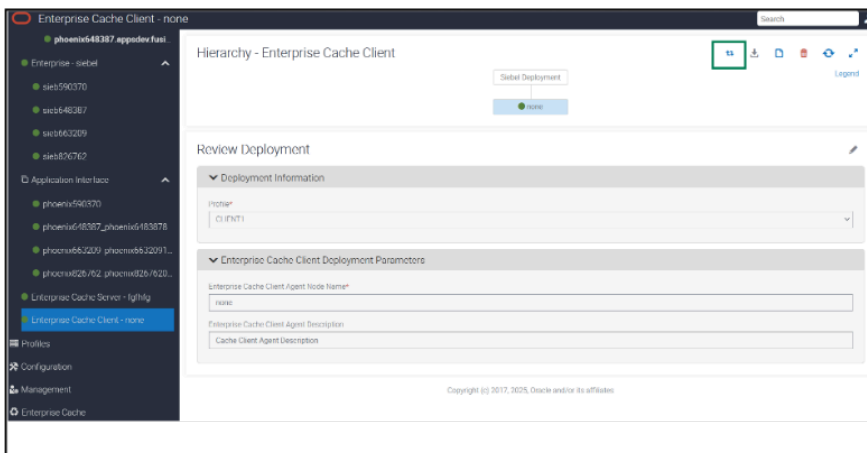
Enterprise Cache Client - none

Search

phoenix648387.appdev.fusi...

Enterprise - siebel

sieb590370

sieb648387

sieb663209

sieb826762

Application Interface

phoenix590370

phoenix648387_phoenix6483878

phoenix663209_phoenix6632091...

phoenix826762_phoenix8267620...

Enterprise Cache Server - fgfhfg

Enterprise Cache Client - none

Profiles

Configuration

Management

Enterprise Cache

Hierarchy - Enterprise Cache Client

Legend

Siebel Deployment

none

Review Deployment

Deployment Information

Profile*

CLIENT1

Enterprise Cache Client Deployment Parameters

Enterprise Cache Client Agent Node Name*

none

Enterprise Cache Client Agent Description

Cache Client Agent Description

Copyright (c) 2017, 2025, Oracle and/or its affiliates